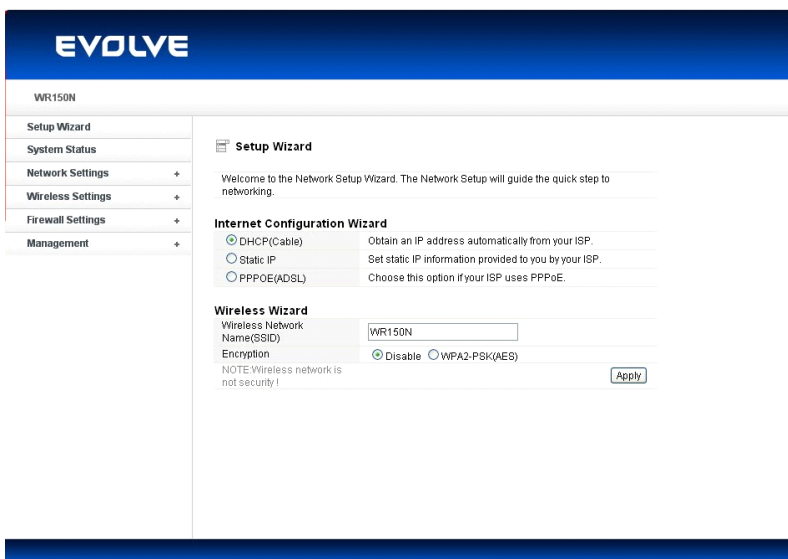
EVOLVE

WR150N

Setup Wizard
System Status
Network Settings +
Wireless Settings +
Firewall Settings +
Management +

Setup Wizard

Welcome to the Network Setup Wizard. The Network Setup will guide the quick step to networking.

Internet Configuration Wizard

| | |
|---|---|
| DHCP(Cable) | Obtain an IP address automatically from your ISP. |
| Static IP | Set static IP information provided to you by your ISP. |
| PPPOE(ADSL) | Choose this option if your ISP uses PPPoE. |

Wireless Wizard

| | |
|---|---|
| Wireless Network Name(SSID) | WR150N |
| Encryption | Disable WPA2-PSK(AES) |
| NOTE:Wireless network is not security ! | Apply |